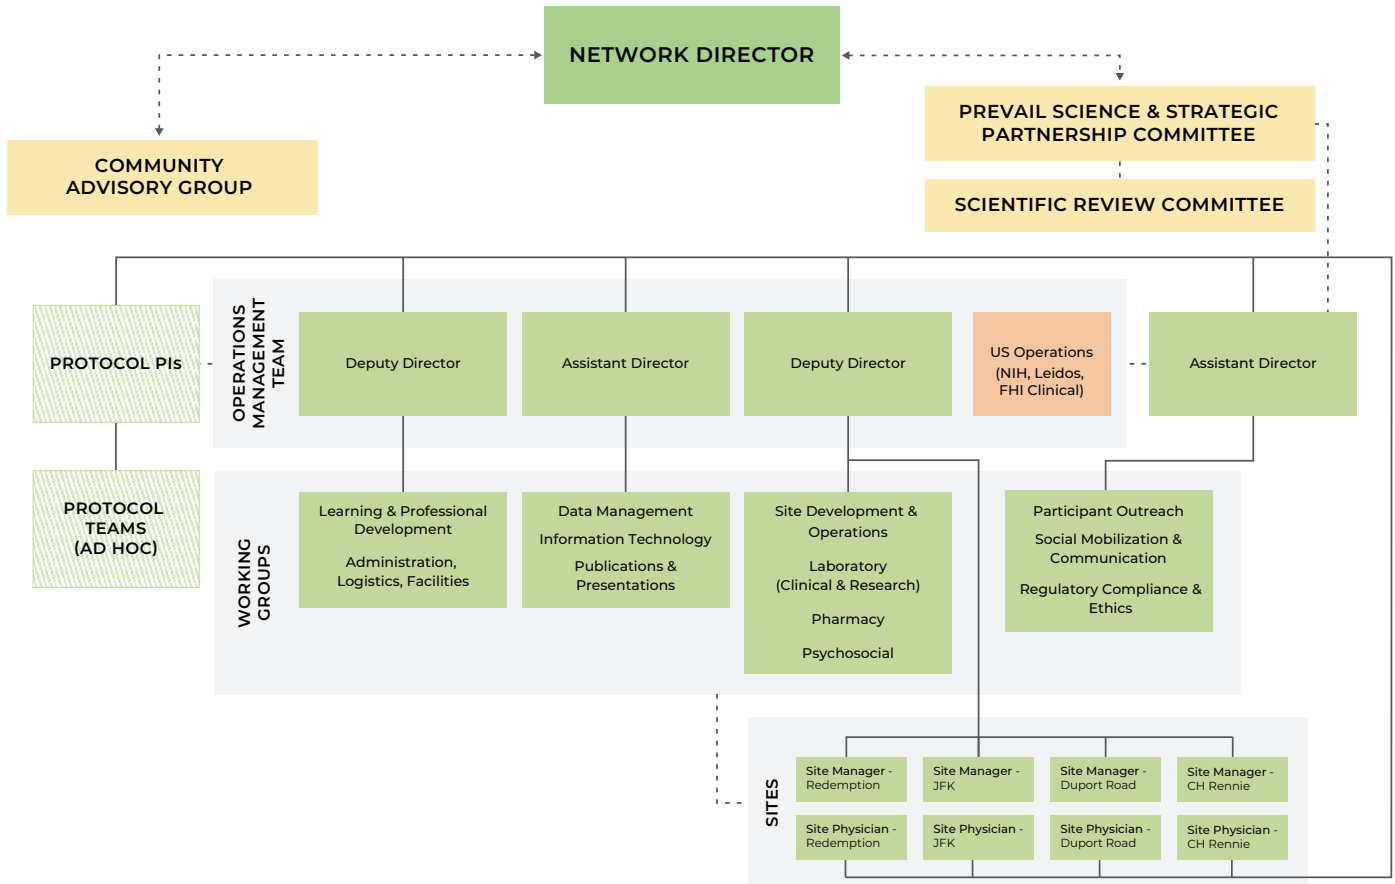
NETWORK DIRECTOR

COMMUNITY ADVISORY GROUP

PREVAIL SCIENCE & STRATEGIC PARTNERSHIP COMMITTEE

SCIENTIFIC REVIEW COMMITTEE

PROTOCOL PIs

OPERATIONS MANAGEMENT TEAM

Deputy Director

Assistant Director

Deputy Director

US Operations (NIH, Leidos, FHI Clinical)

Assistant Director

PROTOCOL TEAMS (AD HOC)

WORKING GROUPS

Learning & Professional Development

Administration, Logistics, Facilities

Data Management

Information Technology

Publications & Presentations

Site Development & Operations

Laboratory (Clinical & Research)

Pharmacy

Psychosocial

Participant Outreach

Social Mobilization & Communication

Regulatory Compliance & Ethics

SITES

Site Manager - Redemption

Site Manager - JFK

Site Manager - Duport Road

Site Manager - CH Rennie

Site Physician - Redemption

Site Physician - JFK

Site Physician - Duport Road

Site Physician - CH Rennie